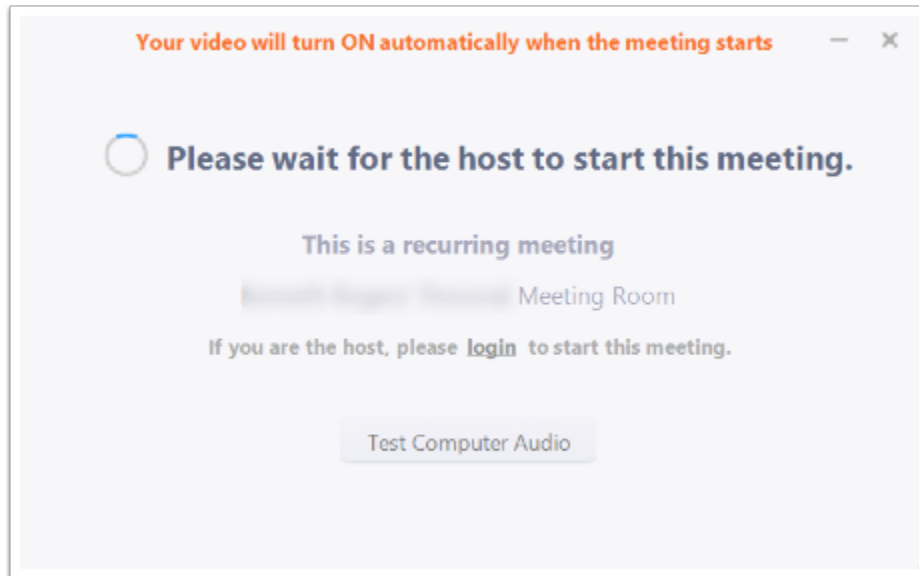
Your video will turn ON automatically when the meeting starts

Please wait for the host to start this meeting.

This is a recurring meeting

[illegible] Meeting Room

If you are the host, please login to start this meeting.

Test Computer Audio